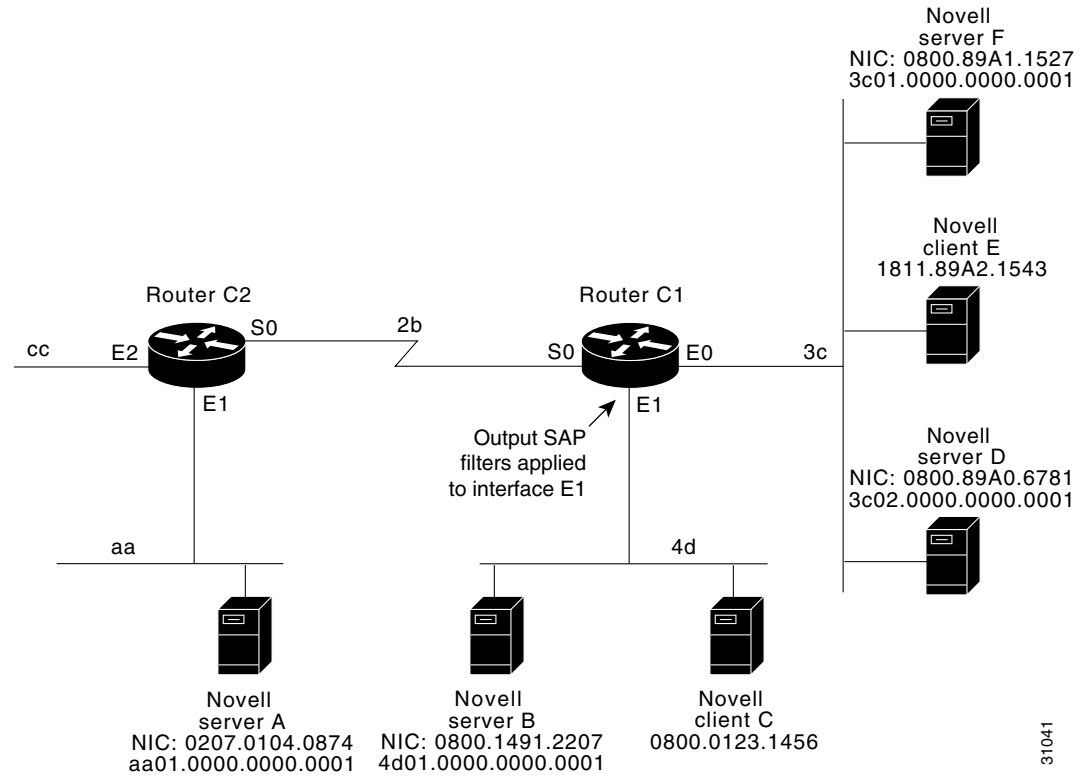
Novell server F
NIC: 0800.89A1.1527
3c01.0000.0000.0001

Novell client E
1811.89A2.1543

Router C2

Router C1

S0

2b

S0

E0

3c

cc

E2

E1

E1

Output SAP filters applied to interface E1

Novell server D
NIC: 0800.89A0.6781
3c02.0000.0000.0001

aa

4d

Novell server A
NIC: 0207.0104.0874
aa01.0000.0000.0001

Novell server B
NIC: 0800.1491.2207
4d01.0000.0000.0001

Novell client C
0800.0123.1456

31041